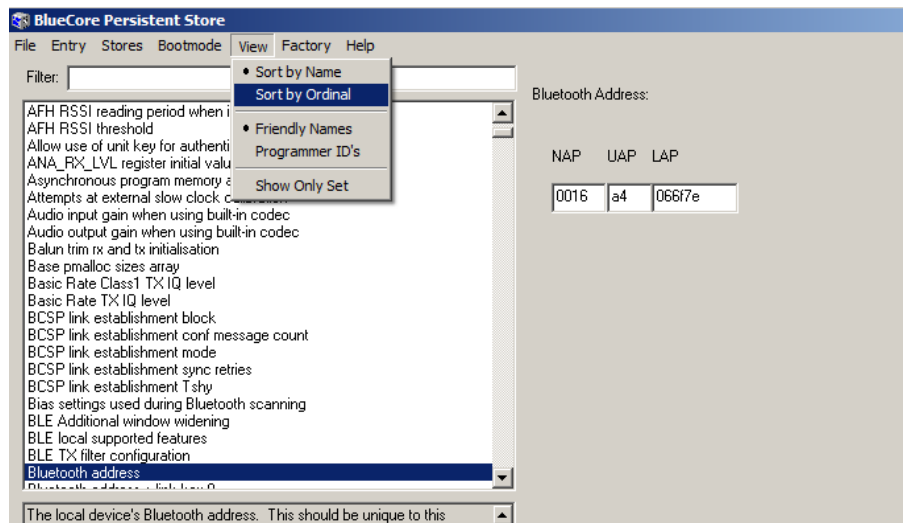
BlueCore Persistent Store

File Entry Stores Bootmode View Factory Help

Filter:

• Sort by Name
Sort by Ordinal
• Friendly Names
Programmer ID's
Show Only Set

AFH RSSI reading period when i
AFH RSSI threshold
Allow use of unit key for authenti
ANA_RX_LVL register initial valu
Asynchronous program memory a
Attempts at external slow clock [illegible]
Audio input gain when using built-in codec
Audio output gain when using built-in codec
Balun trim rx and tx initialisation
Base pmalloc sizes array
Basic Rate Class1 TX IQ level
Basic Rate TX IQ level
BCSP link establishment block
BCSP link establishment conf message count
BCSP link establishment mode
BCSP link establishment sync retries
BCSP link establishment Tshy
Bias settings used during Bluetooth scanning
BLE Additional window widening
BLE local supported features
BLE TX filter configuration
Bluetooth address
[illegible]

Bluetooth Address:

NAP UAP LAP

0016 a4 066f7e

The local device's Bluetooth address. This should be unique to this